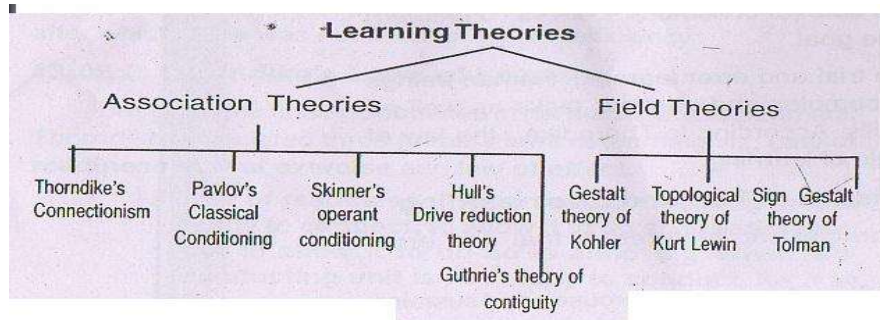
Learning Theories

Association Theories

Field Theories

Thorndike's Connectionism

Pavlov's Classical Conditioning

Skinner's operant conditioning

Hull's Drive reduction theory

Guthrie's theory of contiguity

Gestalt theory of Kohler

Topological theory of Kurt Lewin

Sign Gestalt theory of Tolman